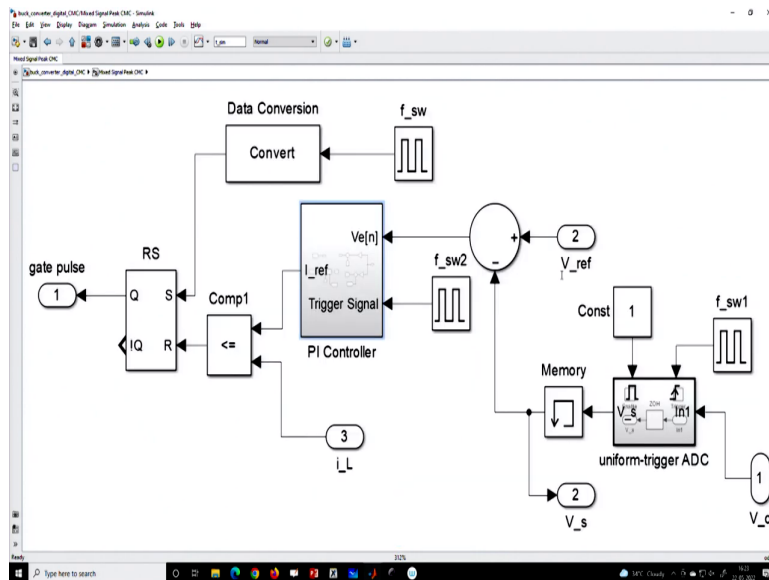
buck_converter_digital_CMC/Mixed Signal Peak CMC - Simulink
File Edit View Display Diagram Simulation Analysis Code Tools Help
t_sim Normal
Mixed Signal Peak CMC
buck_converter_digital_CMC ▶ Mixed Signal Peak CMC ▶

Data Conversion
Convert
f_sw
RS
gate pulse
1
Q
S
!Q
R
Comp1
<=
Ve[n]
I_ref
Trigger Signal
PI Controller
f_sw2
+
-
2
V_ref
Const
1
f_sw1
Memory
V_s
In1
uniform-trigger ADC
3
i_L
2
V_s
1
V_c

Ready
312%
Type here to search
34°C Cloudy
16:23
22-03-2022